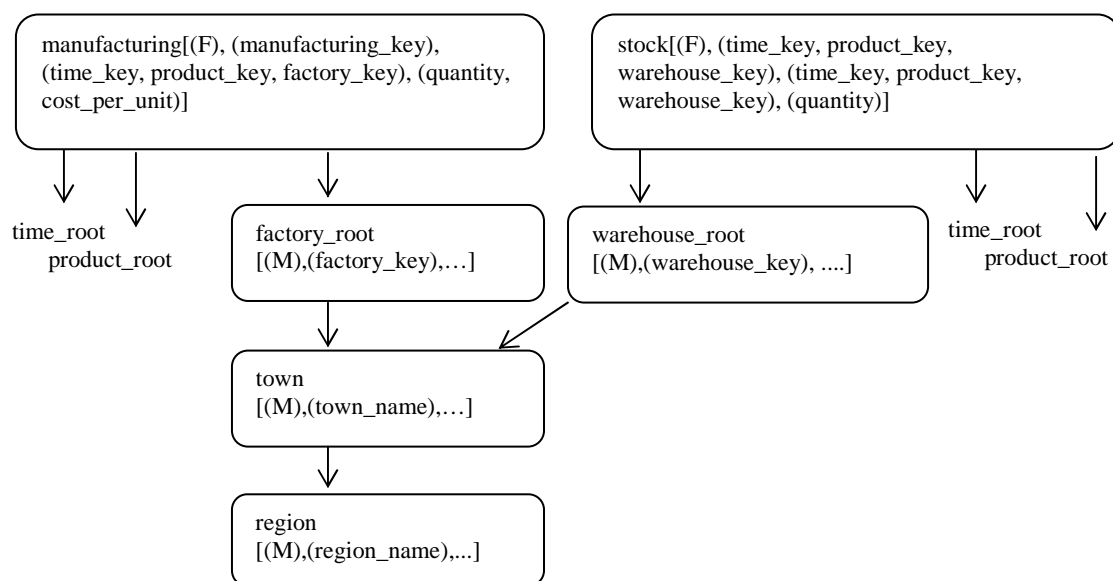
manufacturing[(F), (manufacturing_key), (time_key, product_key, factory_key), (quantity, cost_per_unit)]

stock[(F), (time_key, product_key, warehouse_key), (time_key, product_key, warehouse_key), (quantity)]

time_root
product_root

factory_root
[(M),(factory_key),…]

warehouse_root
[(M),(warehouse_key), ....]

time_root
product_root

town
[(M),(town_name),…]

region
[(M),(region_name),...]